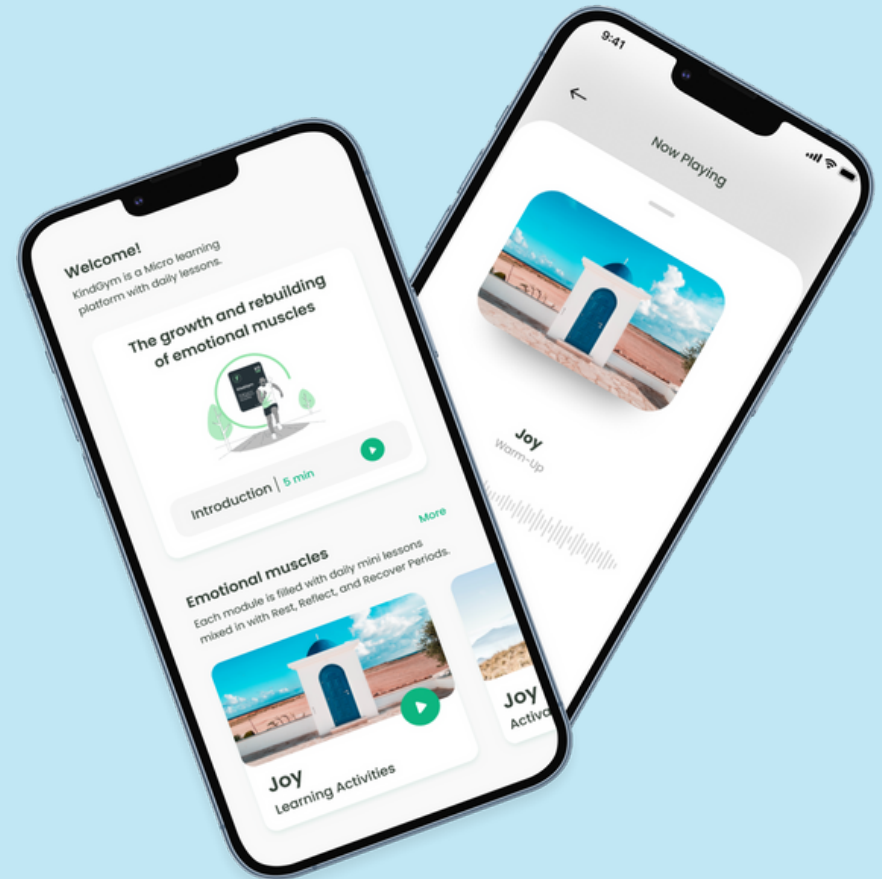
Welcome!
KindGym is a Micro learning platform with daily lessons.

The growth and rebuilding of emotional muscles

Introduction | 5 min

More

Emotional muscles
Each module is filled with daily mini lessons mixed in with Rest, Reflect, and Recover Periods.

Joy
Learning Activities

Joy
Activa

9:41

Now Playing

Joy
Warm-Up